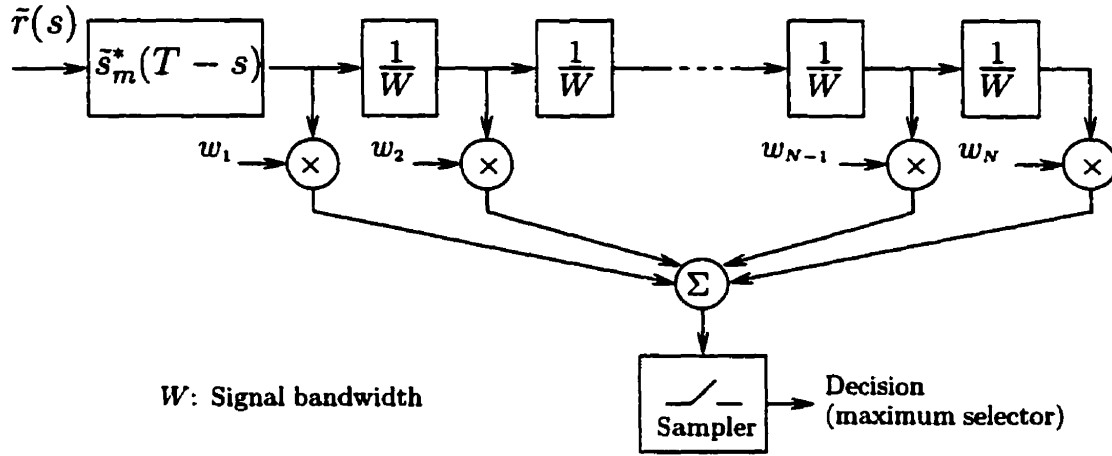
$\tilde{r}(s)$

$\tilde{s}_m^*(T-s)$

$\frac{1}{W}$

$\frac{1}{W}$

$\frac{1}{W}$

$\frac{1}{W}$

$w_1$ $\times$

$w_2$ $\times$

$w_{N-1}$ $\times$

$w_N$ $\times$

$\Sigma$

$W$: Signal bandwidth

Sampler

Decision (maximum selector)